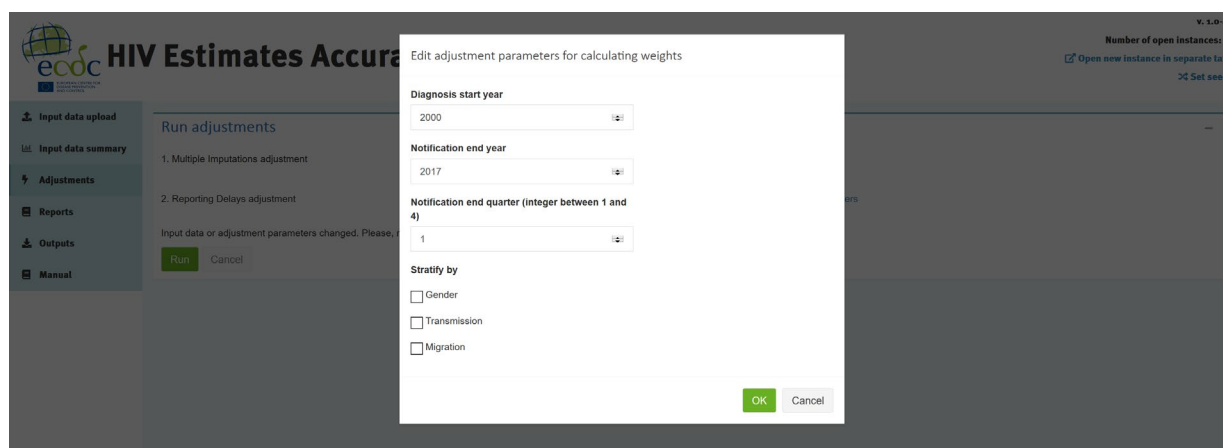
ecdc HIV Estimates Accura

v. 1.0-

Number of open instances:

Open new instance in separate ta

Set see

Input data upload

Input data summary

Adjustments

Reports

Outputs

Manual

Run adjustments

1. Multiple Imputations adjustment

2. Reporting Delays adjustment

Input data or adjustment parameters changed. Please, r

Run Cancel

ers

Edit adjustment parameters for calculating weights

Diagnosis start year

2000

Notification end year

2017

Notification end quarter (integer between 1 and 4)

1

Stratify by

Gender

Transmission

Migration

OK Cancel